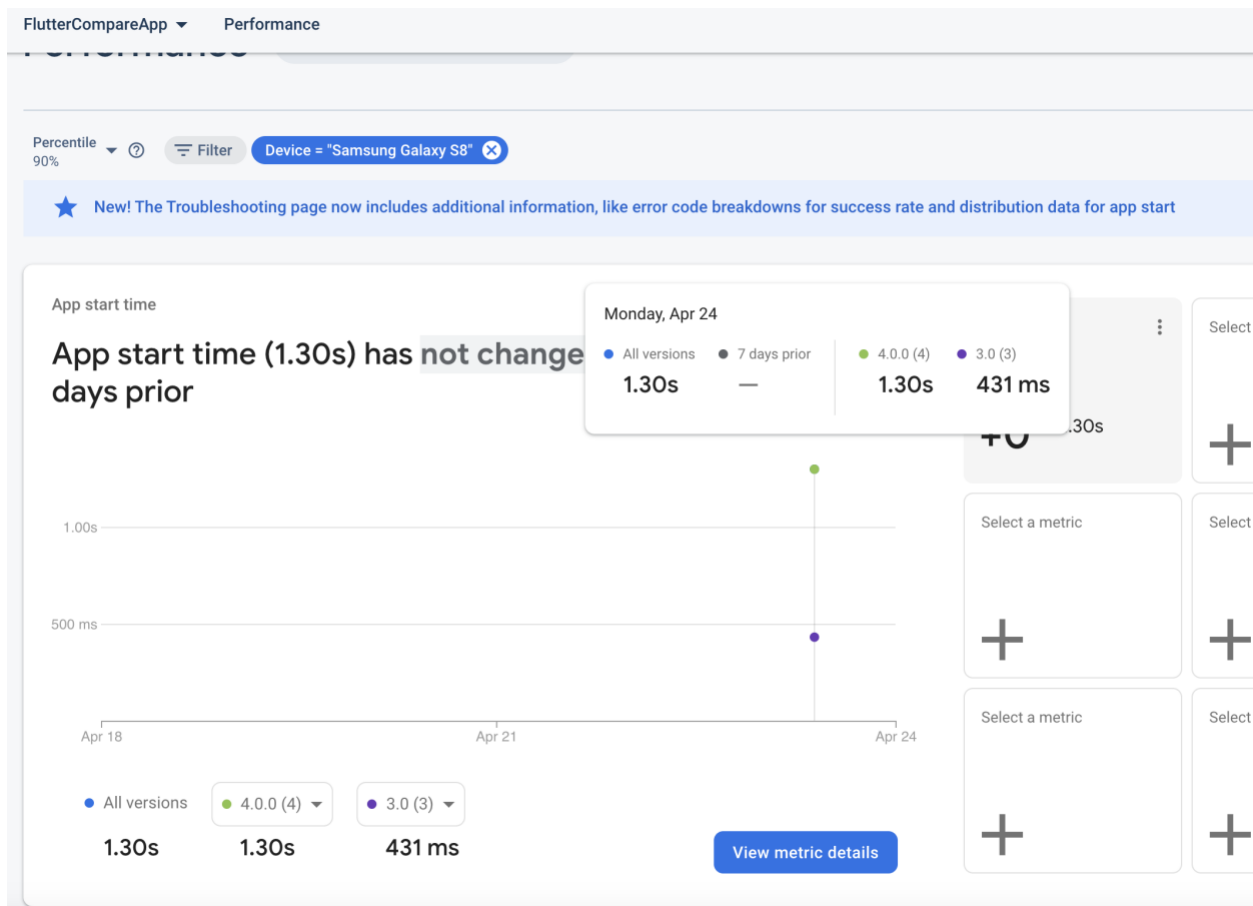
FlutterCompareApp ▾ Performance

Percentile 90% ▾ ⓘ Filter Device = "Samsung Galaxy S8"

New! The Troubleshooting page now includes additional information, like error code breakdowns for success rate and distribution data for app start

App start time

App start time (1.30s) has not change days prior

Monday, Apr 24

All versions 1.30s

7 days prior —

4.0.0 (4) 1.30s

3.0 (3) 431 ms

+0 .30s

Select

1.00s

500 ms

Apr 18 Apr 21 Apr 24

All versions 1.30s

4.0.0 (4) 1.30s

3.0 (3) 431 ms

View metric details

Select a metric

Select

Select a metric

Select